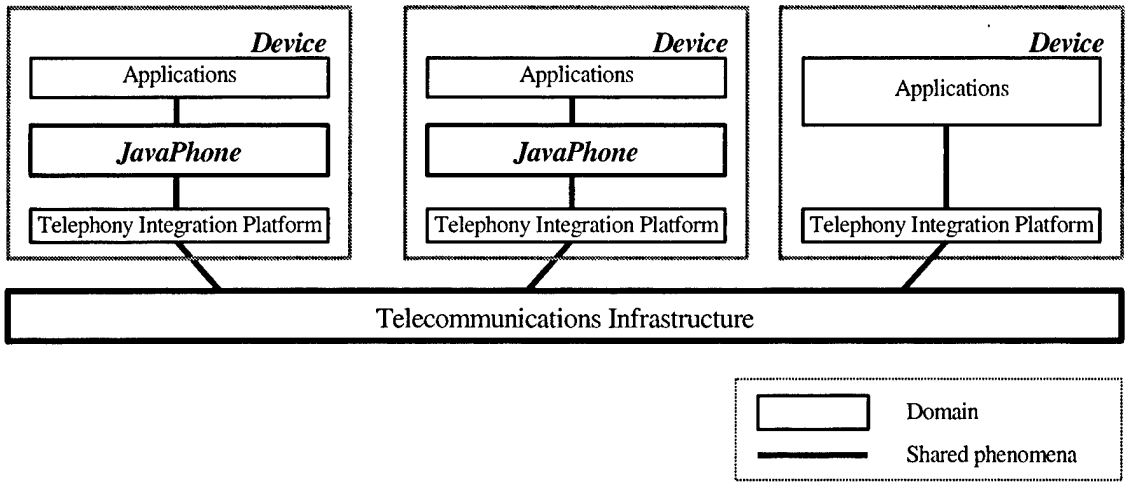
Device
Applications
JavaPhone
Telephony Integration Platform

Device
Applications
JavaPhone
Telephony Integration Platform

Device
Applications
Telephony Integration Platform

Telecommunications Infrastructure

Domain
Shared phenomena